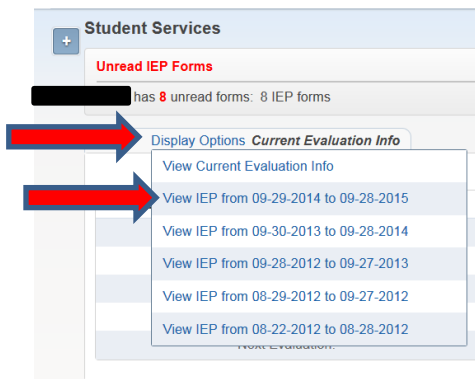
+

Student Services

Unread IEP Forms

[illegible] has 8 unread forms: 8 IEP forms

Display Options Current Evaluation Info

View Current Evaluation Info

View IEP from 09-29-2014 to 09-28-2015

View IEP from 09-30-2013 to 09-28-2014

View IEP from 09-28-2012 to 09-27-2013

View IEP from 08-29-2012 to 09-27-2012

View IEP from 08-22-2012 to 08-28-2012

Next Evaluation: